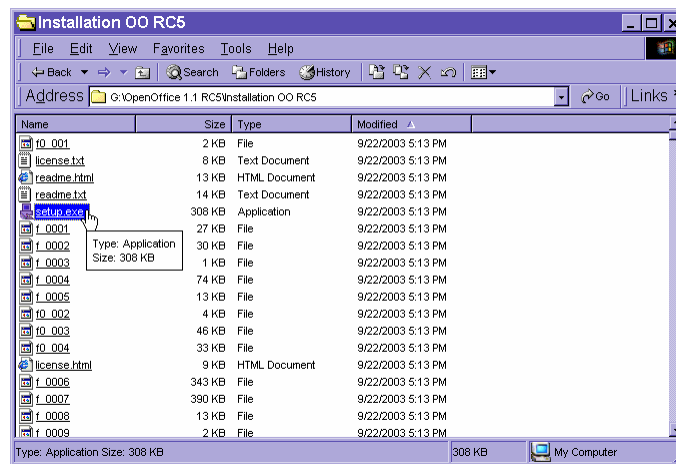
Installation OO RC5

File Edit View Favorites Tools Help

Back Search Folders History

Address G:\OpenOffice 1.1 RC5\Installation OO RC5 Go Links

| Name | Size | Type | Modified |
|---|---|---|---|
| f0_001 | 2 KB | File | 9/22/2003 5:13 PM |
| license.txt | 8 KB | Text Document | 9/22/2003 5:13 PM |
| readme.html | 13 KB | HTML Document | 9/22/2003 5:13 PM |
| readme.txt | 14 KB | Text Document | 9/22/2003 5:13 PM |
| setup.exe | 308 KB | Application | 9/22/2003 5:13 PM |
| f_0001 | 27 KB | File | 9/22/2003 5:13 PM |
| f_0002 | 30 KB | File | 9/22/2003 5:13 PM |
| f_0003 | 1 KB | File | 9/22/2003 5:13 PM |
| f_0004 | 74 KB | File | 9/22/2003 5:13 PM |
| f_0005 | 13 KB | File | 9/22/2003 5:13 PM |
| f0_002 | 4 KB | File | 9/22/2003 5:13 PM |
| f0_003 | 46 KB | File | 9/22/2003 5:13 PM |
| f0_004 | 33 KB | File | 9/22/2003 5:13 PM |
| license.html | 9 KB | HTML Document | 9/22/2003 5:13 PM |
| f_0006 | 343 KB | File | 9/22/2003 5:13 PM |
| f_0007 | 390 KB | File | 9/22/2003 5:13 PM |
| f_0008 | 13 KB | File | 9/22/2003 5:13 PM |
| f_0009 | 2 KB | File | 9/22/2003 5:13 PM |

Type: Application
Size: 308 KB

Type: Application Size: 308 KB 308 KB My Computer